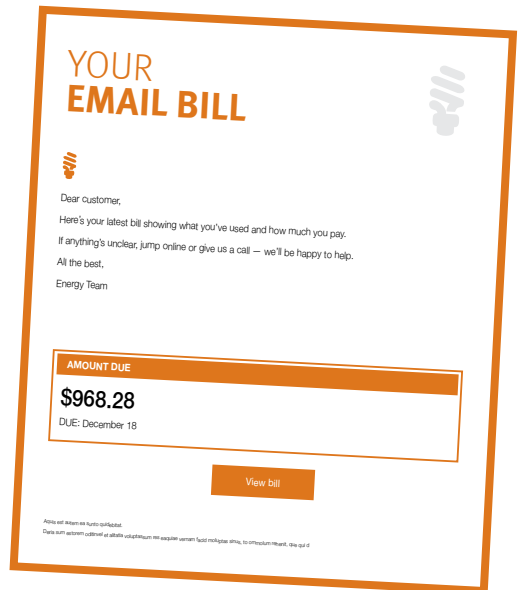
YOUR
EMAIL BILL

Dear customer,

Here's your latest bill showing what you've used and how much you pay.

If anything's unclear, jump online or give us a call — we'll be happy to help.

All the best,

Energy Team

AMOUNT DUE

$968.28

DUE: December 18

View bill

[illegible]

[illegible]